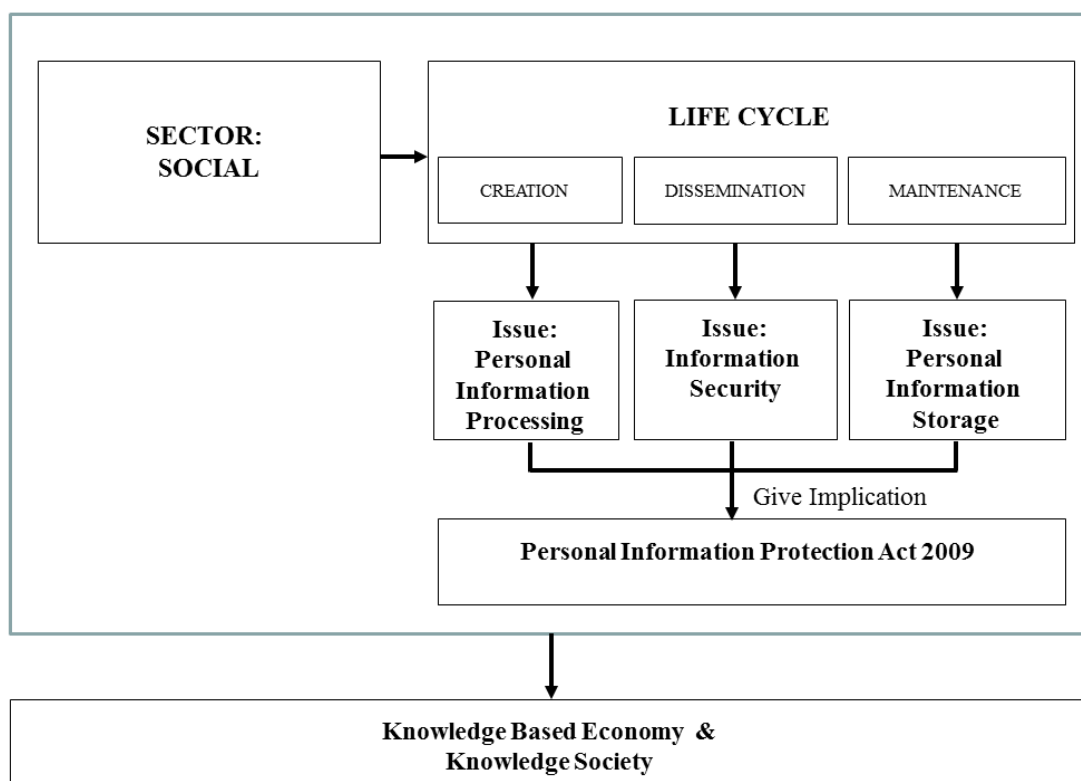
SECTOR: SOCIAL

LIFE CYCLE

CREATION

DISSEMINATION

MAINTENANCE

Issue: Personal Information Processing

Issue: Information Security

Issue: Personal Information Storage

Give Implication

Personal Information Protection Act 2009

Knowledge Based Economy & Knowledge Society